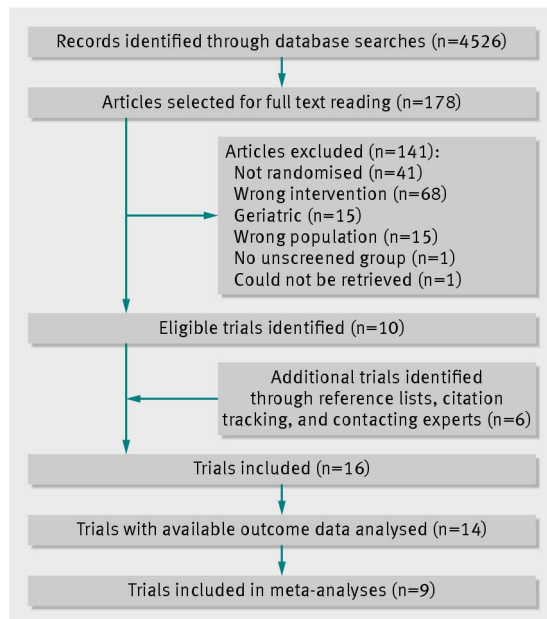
Records identified through database searches (n=4526)

Articles selected for full text reading (n=178)

Articles excluded (n=141):
Not randomised (n=41)
Wrong intervention (n=68)
Geriatric (n=15)
Wrong population (n=15)
No unscreened group (n=1)
Could not be retrieved (n=1)

Eligible trials identified (n=10)

Additional trials identified through reference lists, citation tracking, and contacting experts (n=6)

Trials included (n=16)

Trials with available outcome data analysed (n=14)

Trials included in meta-analyses (n=9)